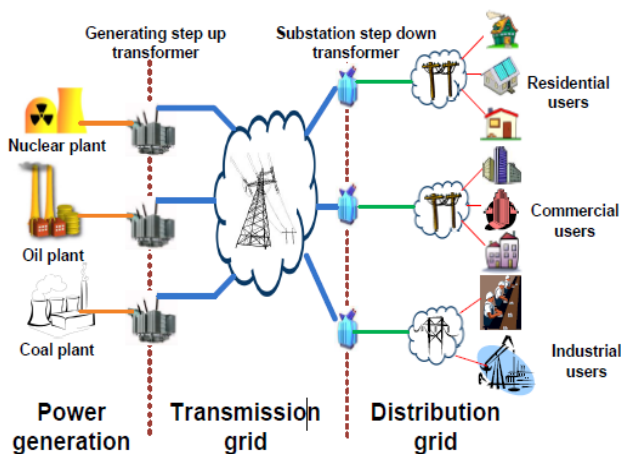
Generating step up transformer

Substation step down transformer

Nuclear plant

Oil plant

Coal plant

Residential users

Commercial users

Industrial users

Power generation

Transmission grid

Distribution grid